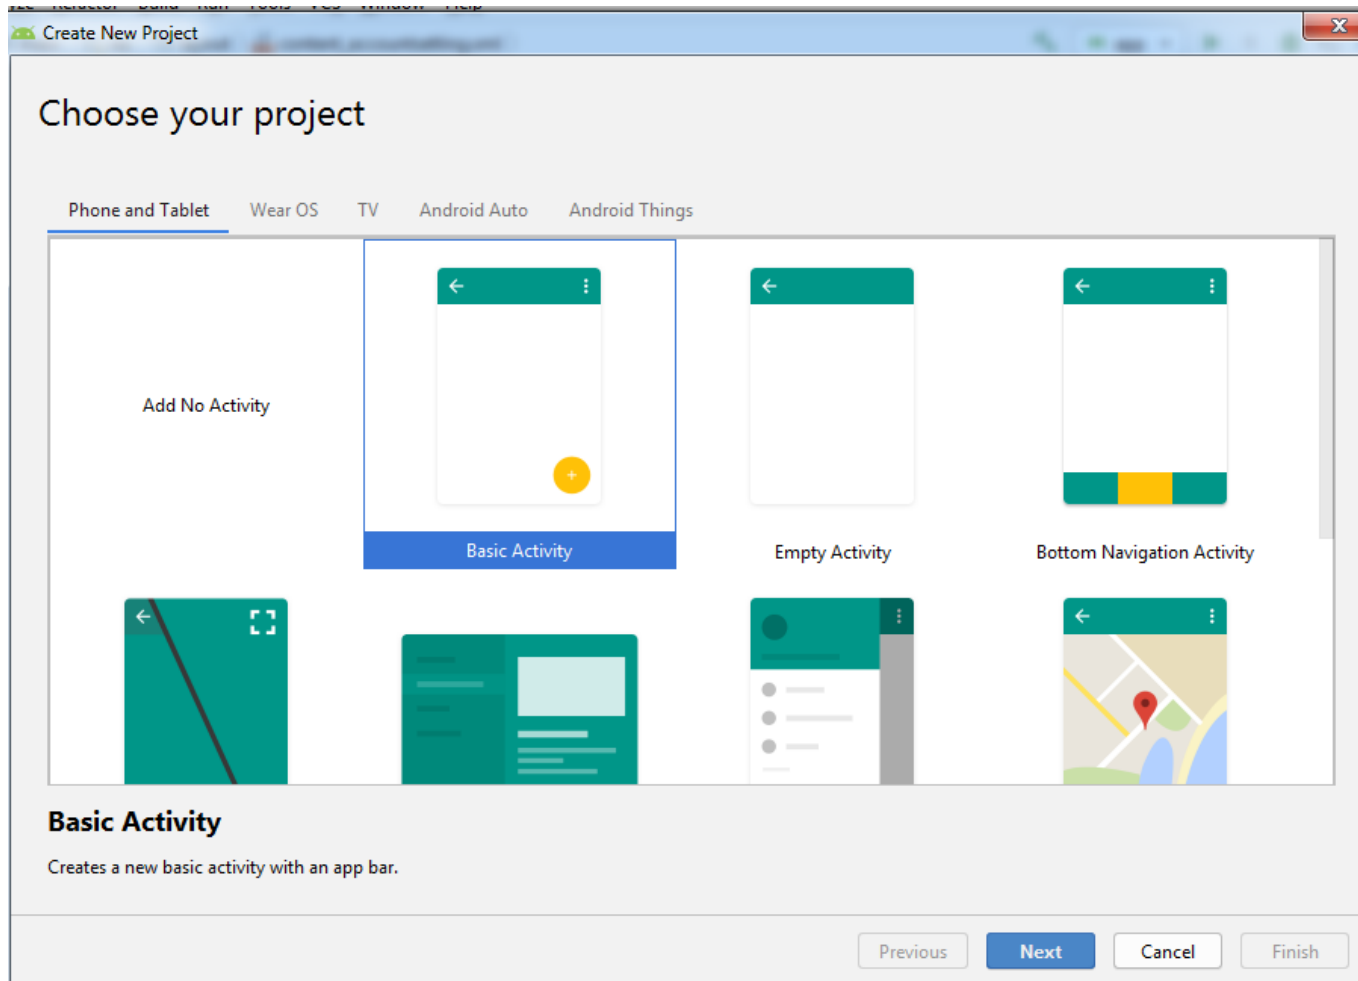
Create New Project

Choose your project

Phone and Tablet Wear OS TV Android Auto Android Things

Add No Activity

Basic Activity

Empty Activity

Bottom Navigation Activity

Basic Activity

Creates a new basic activity with an app bar.

Previous Next Cancel Finish